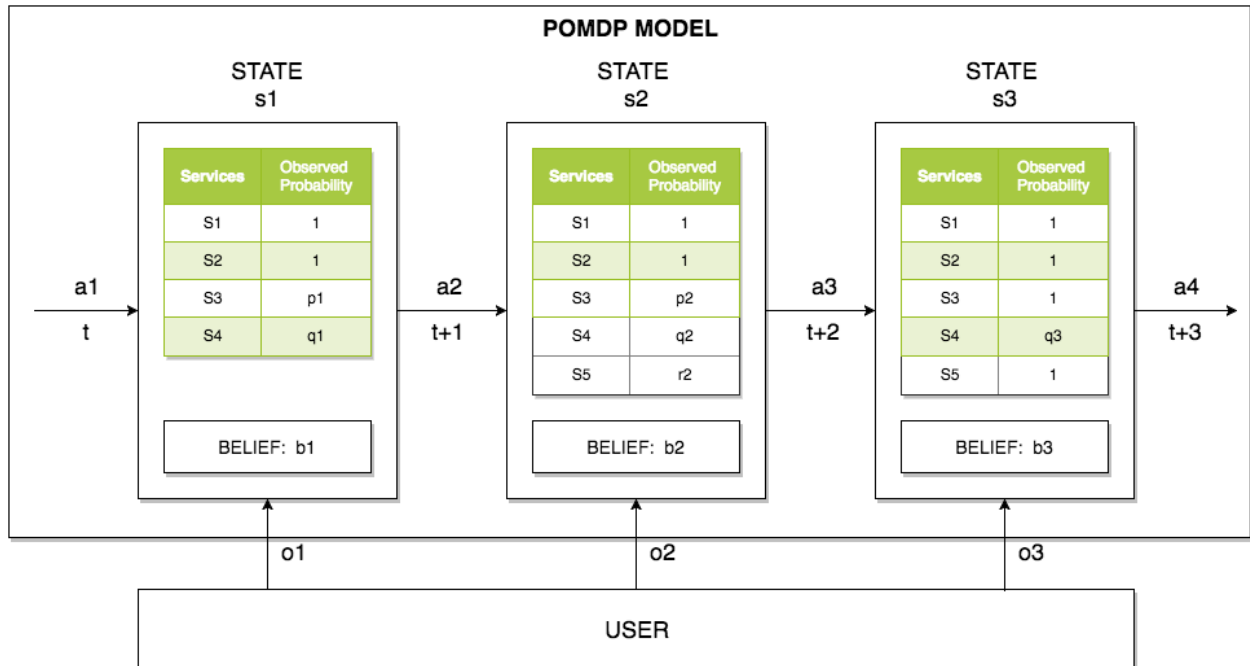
POMDP MODEL

a1
t

STATE
s1

| Services | Observed Probability |
|---|---|
| S1 | 1 |
| S2 | 1 |
| S3 | p1 |
| S4 | q1 |

BELIEF: b1

a2
t+1

STATE
s2

| Services | Observed Probability |
|---|---|
| S1 | 1 |
| S2 | 1 |
| S3 | p2 |
| S4 | q2 |
| S5 | r2 |

BELIEF: b2

a3
t+2

STATE
s3

| Services | Observed Probability |
|---|---|
| S1 | 1 |
| S2 | 1 |
| S3 | 1 |
| S4 | q3 |
| S5 | 1 |

BELIEF: b3

a4
t+3

o1

o2

o3

USER